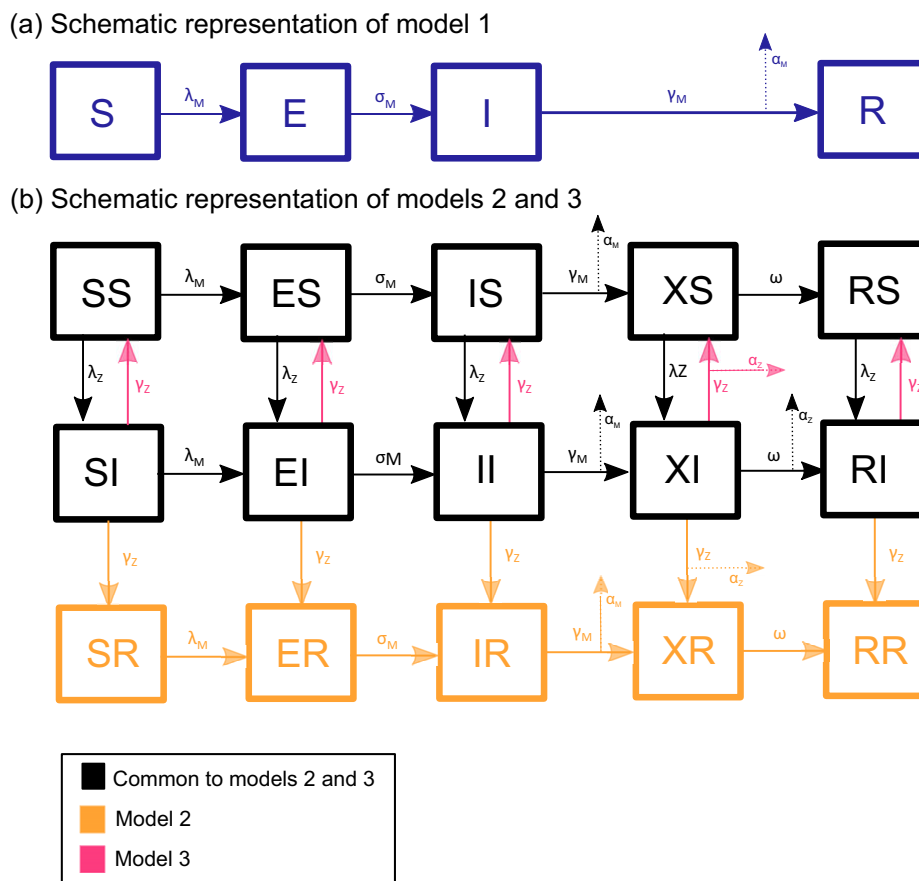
(a) Schematic representation of model 1

S $\lambda_M$ E $\sigma_M$ I $\gamma_M$ $\alpha_M$ R

(b) Schematic representation of models 2 and 3

SS $\lambda_M$ ES $\sigma_M$ IS $\gamma_M$ $\alpha_M$ XS $\omega$ RS

$\lambda_Z$ $\gamma_Z$ $\lambda_Z$ $\gamma_Z$ $\lambda_Z$ $\gamma_Z$ λZ $\gamma_Z$ $\alpha_Z$ $\lambda_Z$ $\gamma_Z$

SI $\lambda_M$ EI σM II $\gamma_M$ $\alpha_M$ XI $\omega$ $\alpha_Z$ RI

$\gamma_Z$ $\gamma_Z$ $\gamma_Z$ $\gamma_Z$ $\alpha_Z$ $\gamma_Z$

SR $\lambda_M$ ER $\sigma_M$ IR $\gamma_M$ $\alpha_M$ XR $\omega$ RR

Common to models 2 and 3
Model 2
Model 3